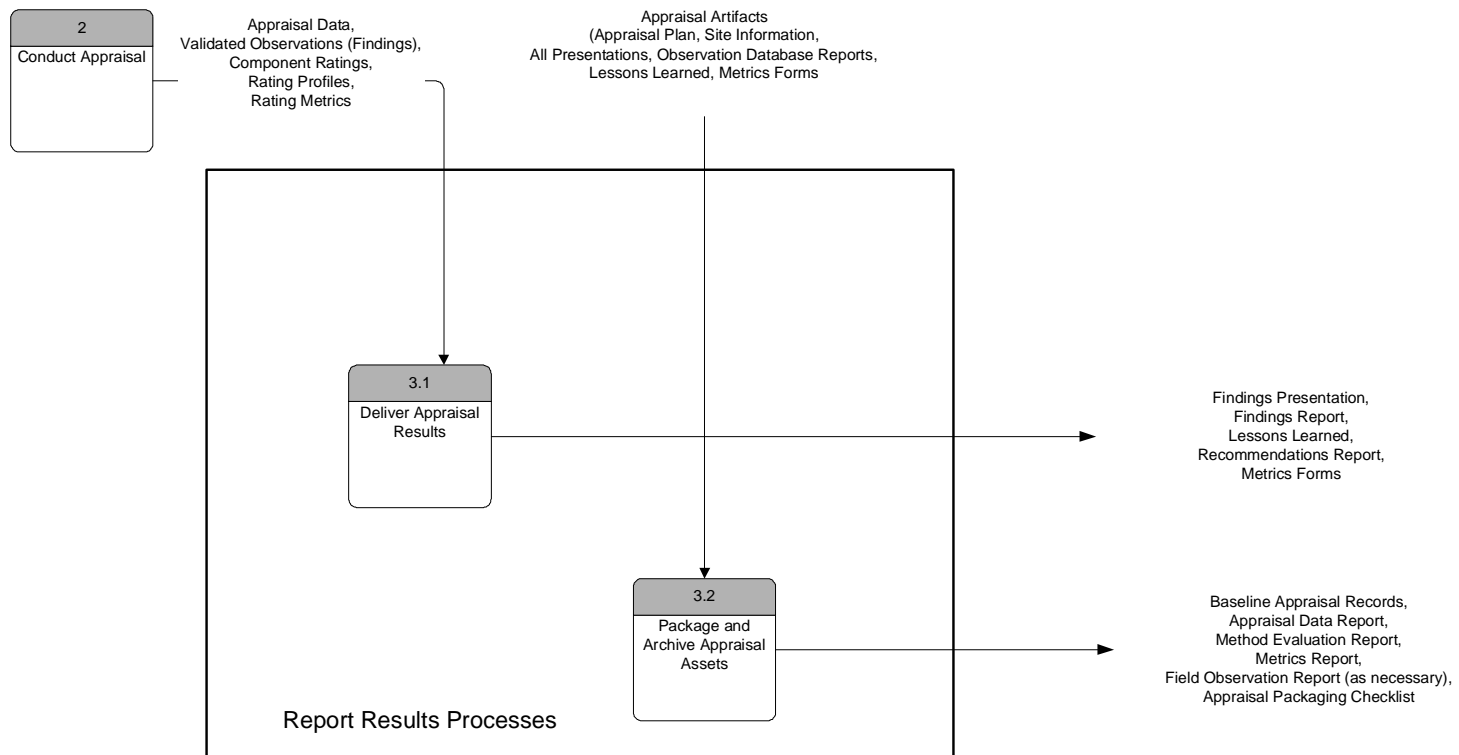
2

Conduct Appraisal

Appraisal Data,
Validated Observations (Findings),
Component Ratings,
Rating Profiles,
Rating Metrics

Appraisal Artifacts
(Appraisal Plan, Site Information,
All Presentations, Observation Database Reports,
Lessons Learned, Metrics Forms

3.1

Deliver Appraisal Results

Findings Presentation,
Findings Report,
Lessons Learned,
Recommendations Report,
Metrics Forms

3.2

Package and Archive Appraisal Assets

Baseline Appraisal Records,
Appraisal Data Report,
Method Evaluation Report,
Metrics Report,
Field Observation Report (as necessary),
Appraisal Packaging Checklist

Report Results Processes